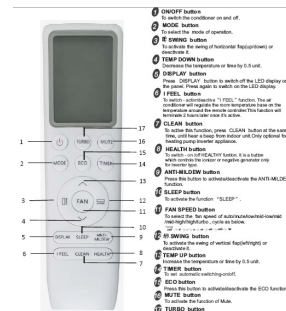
1 ON/OFF button
To switch the conditioner on and off.

2 MODE button
To select the mode of operation.

3 SWING button
To activate the swing of horizontal flap(up/down) or deactivate it.

4 TEMP DOWN button
Decrease the temperature or time by 0.5 unit.

5 DISPLAY button
Press DISPLAY button to switch off the LED display on the panel. Press again to switch on the LED display.

6 I FEEL button
To switch - activate the "I FEEL" function. The air conditioner will regulate the room temperature base on the temperature around the remote controller.This function will terminate 2 hours later once it's active.

7 CLEAN button
To active this function, press CLEAN button at the same time, until hear a beep from indoor unit. Only optional to heating pump inverter appliance.

8 HEALTH button
To switch - on/off HEALTHY function. It is a button which controls the ionizer or negative generator only for inverter type.

9 ANTI-MILDEW button
Press this button to activate/deactivate the ANTI-MILDEW function.

10 SLEEP button
To activate the function "SLEEP".

11 FAN SPEED button
To select the fan speed of auto/mute/low/mid-low/mid/mid-high/high/turbo, cycle as below.

12 SWING button
To activate the swing of vertical flap(left/right) or deactivate it.

13 TEMP UP button
Increase the temperature or time by 0.5 unit.

14 TIMER button
To set automatic switching-on/off.

15 ECO button
Press this button to activate/deactivate the ECO function.

16 MUTE button
To activate the function of Mute.

17 TURBO button

1
2 MODE
3
4
5 DISPLAY
6 I FEEL
7 CLEAN
8 HEALTH
9 ANTI-MILDEW
10 SLEEP
11
12
13
14 TIMER
15 ECO
16 MUTE
17 TURBO
FAN